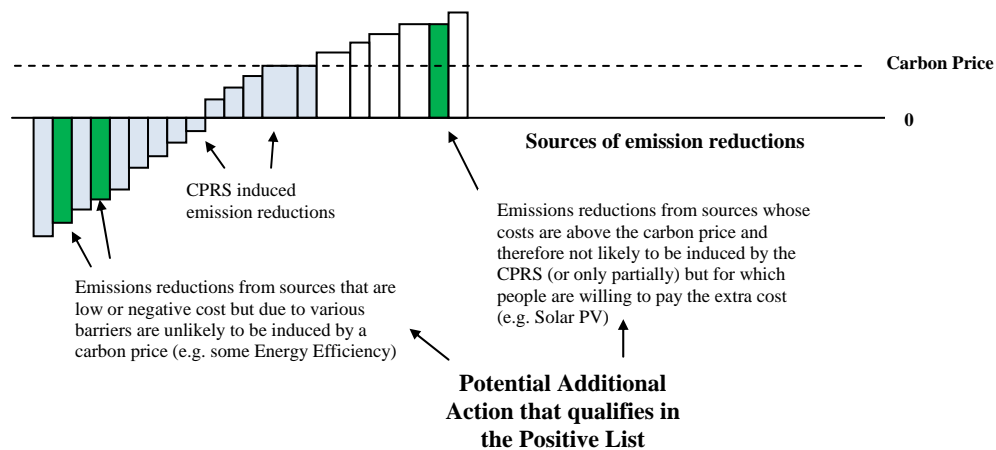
Carbon Price

0

Sources of emission reductions

CPRS induced emission reductions

Emissions reductions from sources whose costs are above the carbon price and therefore not likely to be induced by the CPRS (or only partially) but for which people are willing to pay the extra cost (e.g. Solar PV)

Emissions reductions from sources that are low or negative cost but due to various barriers are unlikely to be induced by a carbon price (e.g. some Energy Efficiency)

Potential Additional Action that qualifies in the Positive List